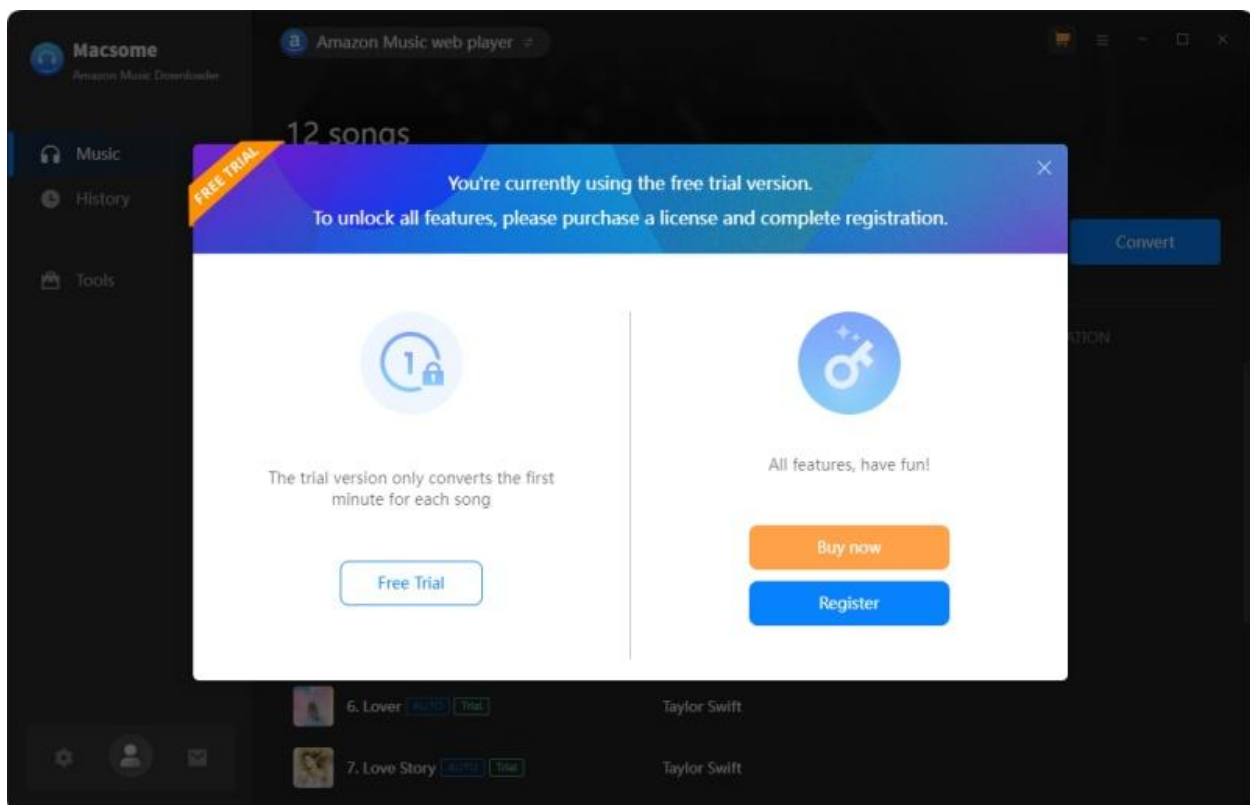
Macsome
Amazon Music Downloader

Music
History
Tools

Amazon Music web player

12 songs

Convert

ATION

FREE TRIAL

You're currently using the free trial version.
To unlock all features, please purchase a license and complete registration.

The trial version only converts the first minute for each song

Free Trial

All features, have fun!

Buy now

Register

6. Lover AUTO Trial
Taylor Swift

7. Love Story AUTO Trial
Taylor Swift